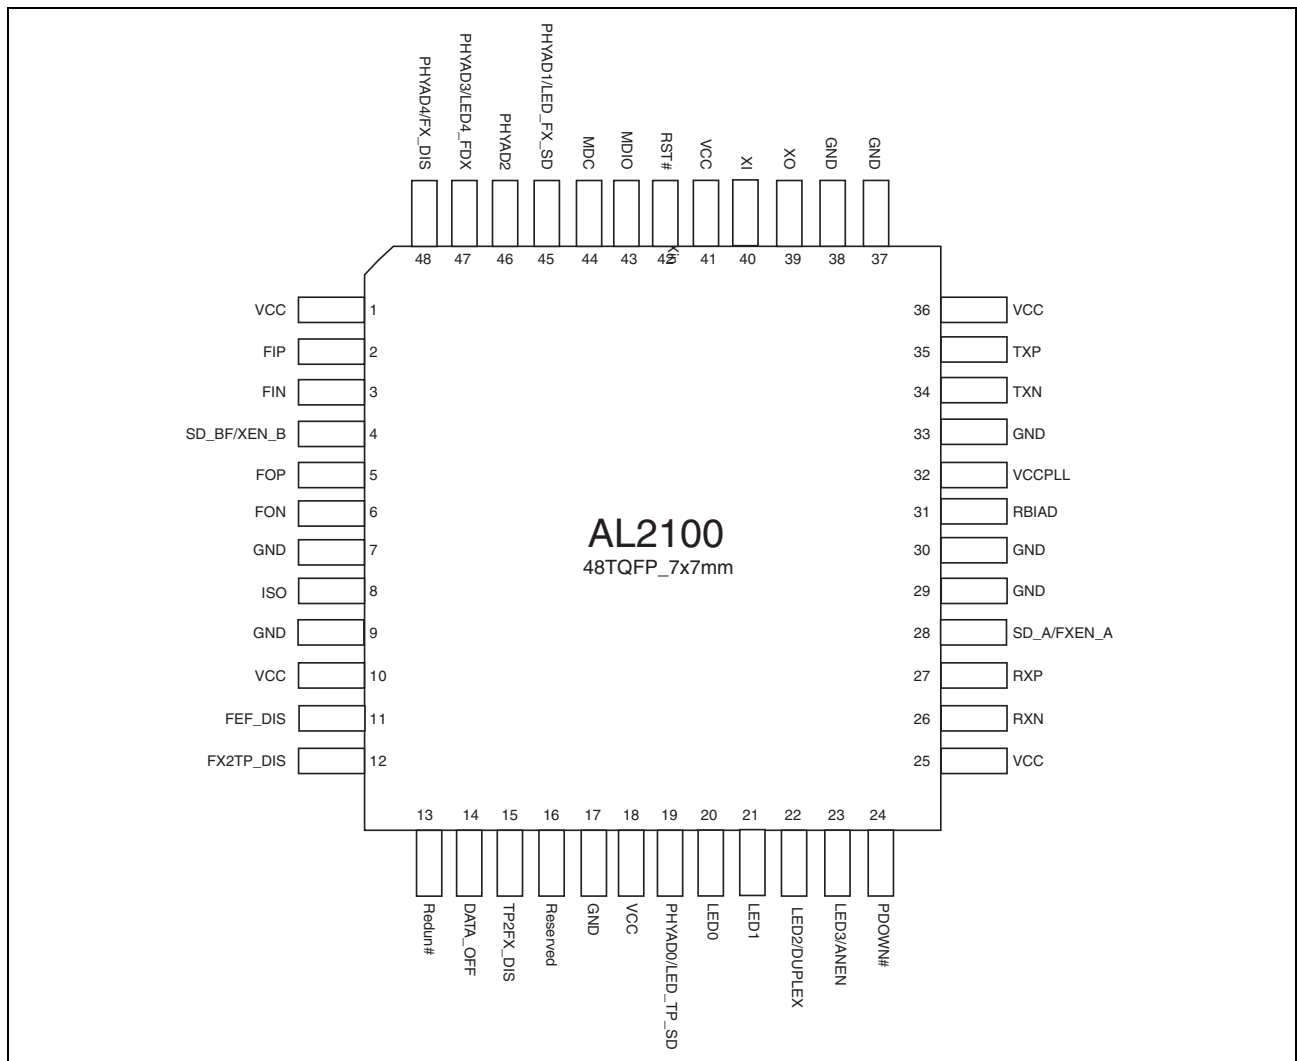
PHYAD4/FX_DIS
PHYAD3/LED4_FDX
PHYAD2
PHYAD1/LED_FX_SD
MDC
MDIO
RST#
VCC
XI
XO
GND
GND

48 47 46 45 44 43 42 41 40 39 38 37

VCC 1
FIP 2
FIN 3
SD_BF/XEN_B 4
FOP 5
FON 6
GND 7
ISO 8
GND 9
VCC 10
FEF_DIS 11
FX2TP_DIS 12

36 VCC
35 TXP
34 TXN
33 GND
32 VCCPLL
31 RBIAD
30 GND
29 GND
28 SD_A/FXEN_A
27 RXP
26 RXN
25 VCC

AL2100
48TQFP_7x7mm

13 14 15 16 17 18 19 20 21 22 23 24

Redun#
DATA_OFF
TP2FX_DIS
Reserved
GND
VCC
PHYAD0/LED_TP_SD
LED0
LED1
LED2/DUPLEX
LED3/ANEN
PDOWN#